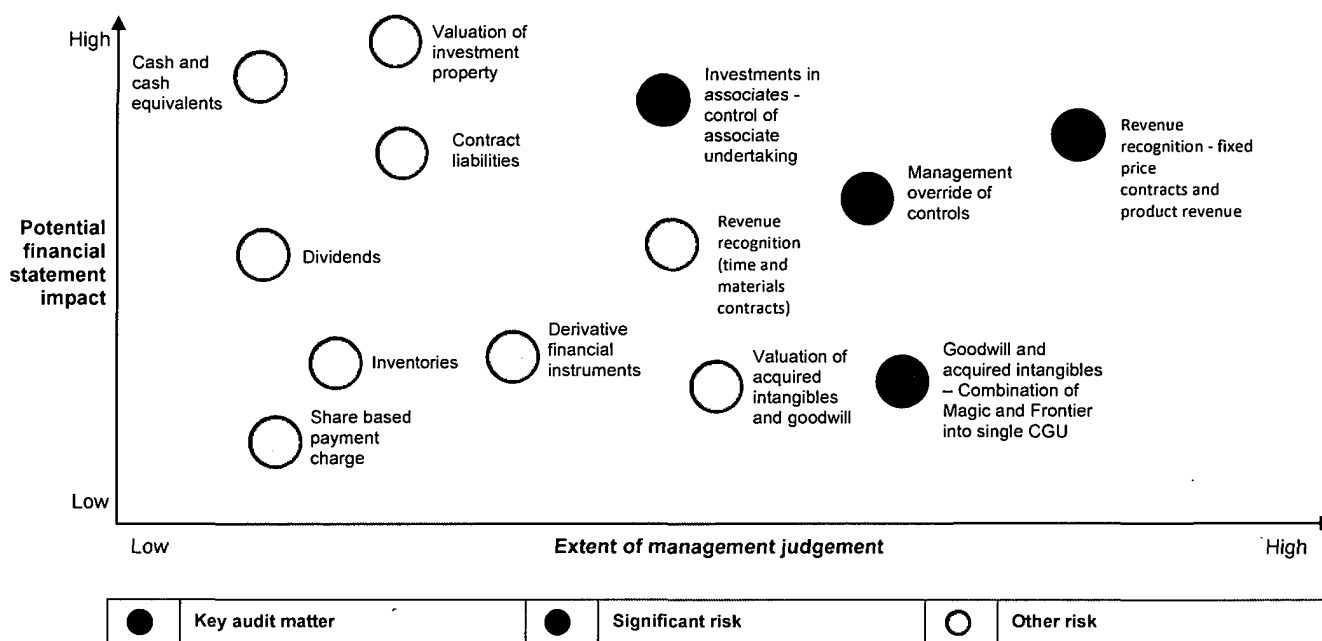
High

Cash and cash equivalents

Valuation of investment property

Investments in associates - control of associate undertaking

Revenue recognition - fixed price contracts and product revenue

Contract liabilities

Management override of controls

Potential financial statement impact

Dividends

Revenue recognition (time and materials contracts)

Derivative financial instruments

Inventories

Valuation of acquired intangibles and goodwill

Goodwill and acquired intangibles – Combination of Magic and Frontier into single CGU

Share based payment charge

Low

Low

Extent of management judgement

High

| | Key audit matter | | Significant risk | | Other risk |
|---|---|---|---|---|---|